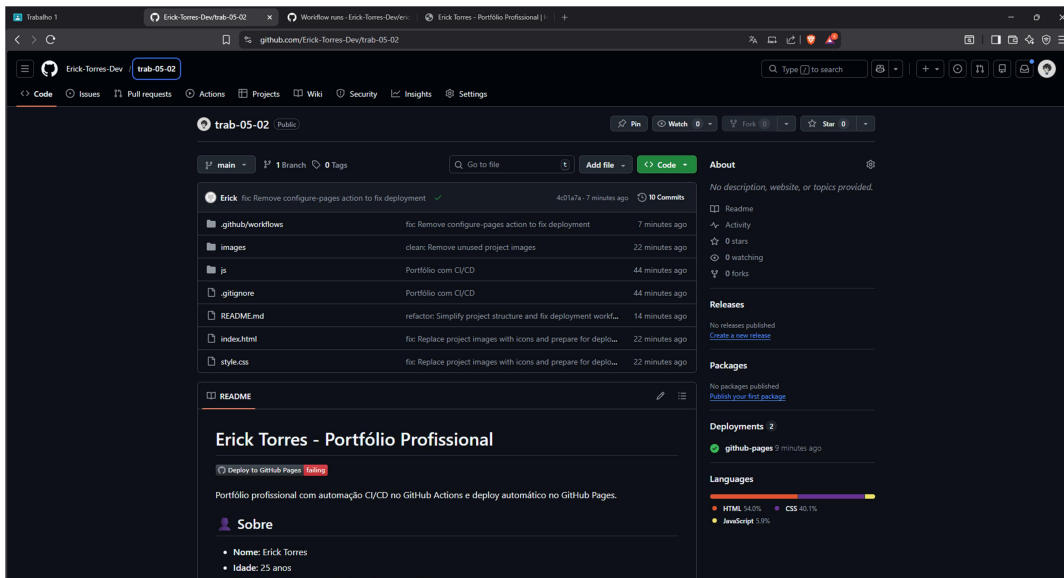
Trabalho 1
Erick-Torres-Dev/trab-05-02
Workflow runs · Erick-Torres-Dev/er
Erick Torres - Portfólio Profissional |
github.com/Erick-Torres-Dev/trab-05-02

Erick-Torres-Dev / trab-05-02
Type / to search

Code Issues Pull requests Actions Projects Wiki Security Insights Settings

trab-05-02 Public
Pin Watch 0 Fork 0 Star 0

main 1 Branch 0 Tags
Go to file t Add file Code

Erick fix: Remove configure-pages action to fix deployment 4c01a7a · 7 minutes ago 10 Commits

| | | |
|---|---|---|
| .github/workflows | fix: Remove configure-pages action to fix deployment | 7 minutes ago |
| images | clean: Remove unused project images | 22 minutes ago |
| js | Portfólio com CI/CD | 44 minutes ago |
| .gitignore | Portfólio com CI/CD | 44 minutes ago |
| README.md | refactor: Simplify project structure and fix deployment workf... | 14 minutes ago |
| index.html | fix: Replace project images with icons and prepare for deplo... | 22 minutes ago |
| style.css | fix: Replace project images with icons and prepare for deplo... | 22 minutes ago |

README

Erick Torres - Portfólio Profissional

Deploy to GitHub Pages failing

Portfólio profissional com automação CI/CD no GitHub Actions e deploy automático no GitHub Pages.

Sobre

• Nome: Erick Torres
• Idade: 25 anos

About
No description, website, or topics provided.
Readme
Activity
0 stars
0 watching
0 forks

Releases
No releases published
Create a new release

Packages
No packages published
Publish your first package

Deployments 2
github-pages 9 minutes ago

Languages
HTML 54.0% CSS 40.1%
JavaScript 5.9%